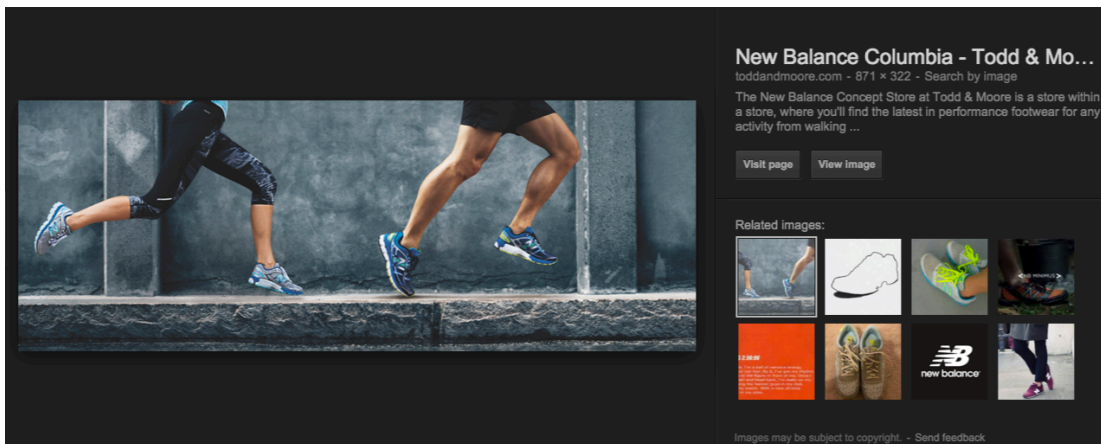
New Balance Columbia - Todd & Moo...
toddandmoore.com - 871 × 322 - Search by image
The New Balance Concept Store at Todd & Moore is a store within a store, where you'll find the latest in performance footwear for any activity from walking ...

Visit page View image

Related images:

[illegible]

new balance

Images may be subject to copyright. - Send feedback